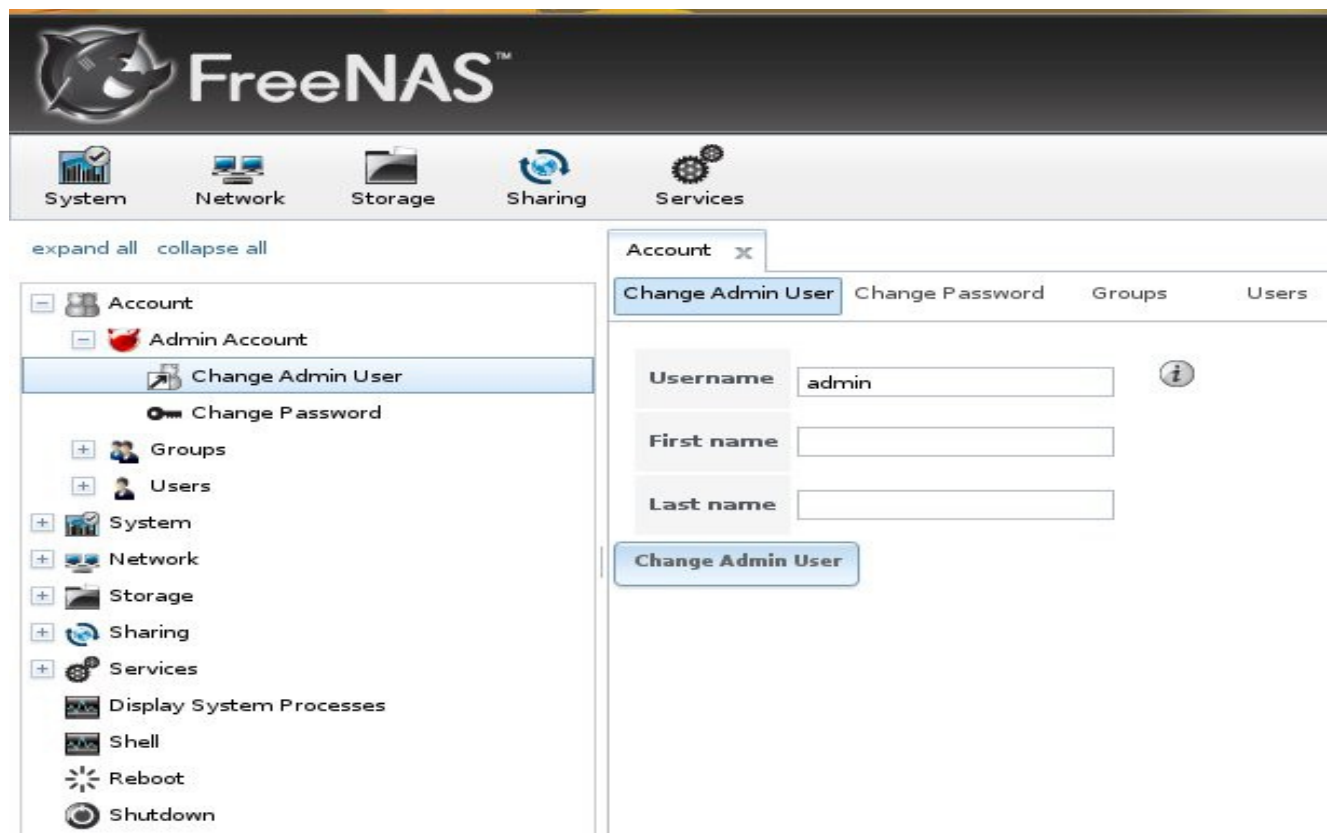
FreeNAS™

System Network Storage Sharing Services

expand all collapse all

Account
Admin Account
Change Admin User
Change Password
Groups
Users
System
Network
Storage
Sharing
Services
Display System Processes
Shell
Reboot
Shutdown

Account

Change Admin User Change Password Groups Users

Username admin
First name
Last name

Change Admin User